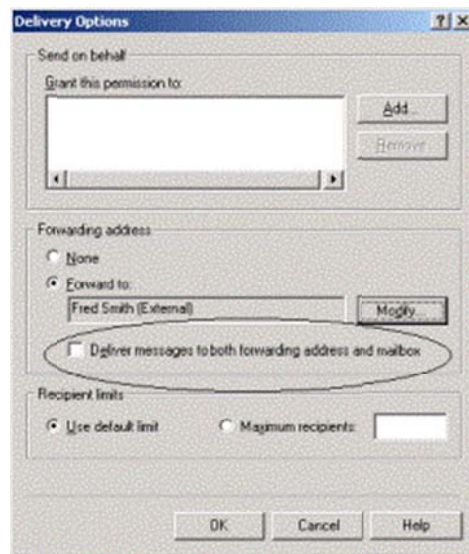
Delivery Options

?

X

Send on behalf

Grant this permission to:

Add...

Remove

Forwarding address

None

Forward to:

Fred Smith (External)

Modify...

Deliver messages to both forwarding address and mailbox

Recipient limits

Use default limit

Maximum recipients:

OK

Cancel

Help